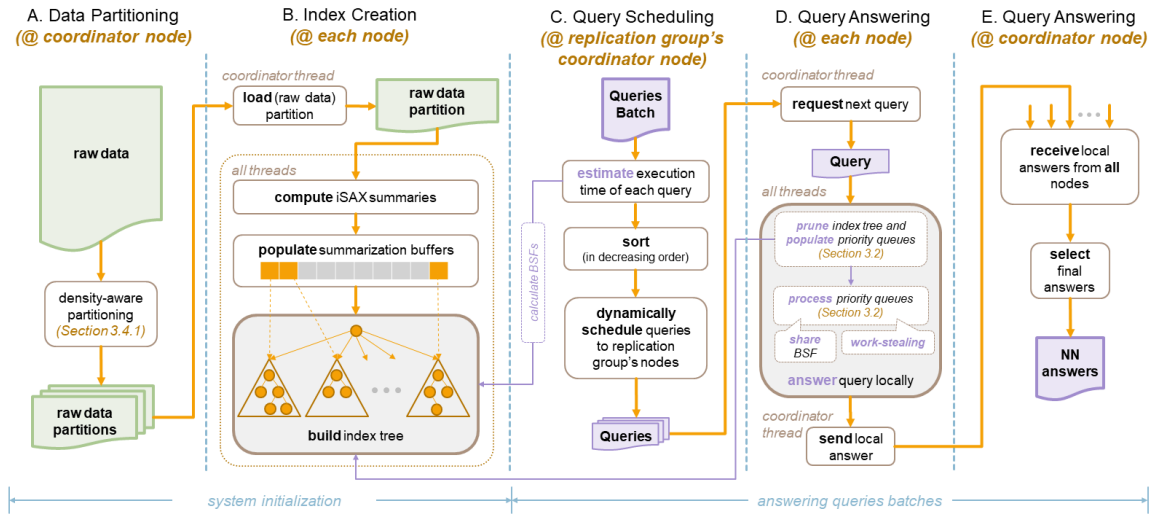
A. Data Partitioning
(@ coordinator node)

raw data

density-aware partitioning
(Section 3.4.1)

raw data partitions

B. Index Creation
(@ each node)

coordinator thread

load (raw data) partition

raw data partition

all threads

compute iSAX summaries

populate summarization buffers

build index tree

C. Query Scheduling
(@ replication group's coordinator node)

Queries Batch

estimate execution time of each query

calculate BSFs

sort
(in decreasing order)

dynamically schedule queries to replication group's nodes

Queries

D. Query Answering
(@ each node)

coordinator thread

request next query

Query

all threads

prune index tree and populate priority queues
(Section 3.2)

process priority queues
(Section 3.2)

share BSF

work-stealing

answer query locally

coordinator thread

send local answer

E. Query Answering
(@ coordinator node)

receive local answers from all nodes

select final answers

NN answers

system initialization

answering queries batches